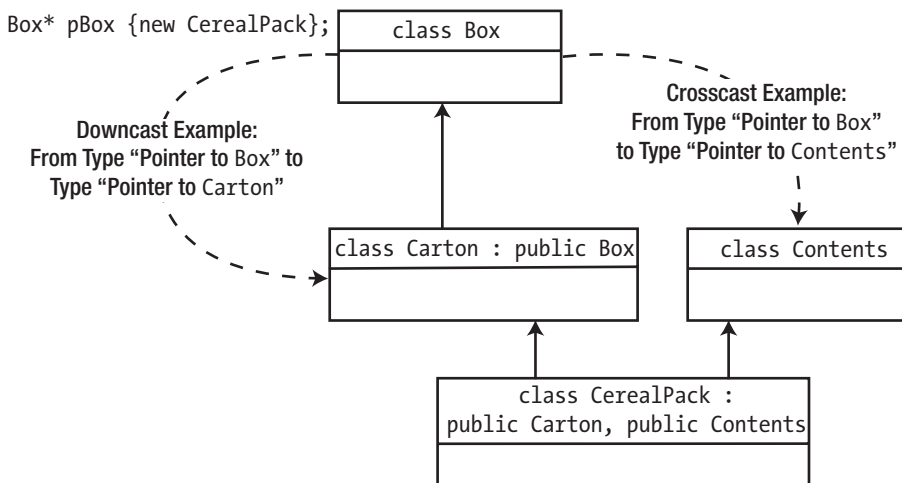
Box* pBox {new CerealPack};

class Box

Downcast Example:
From Type "Pointer to Box" to Type "Pointer to Carton"

Crosscast Example:
From Type "Pointer to Box" to Type "Pointer to Contents"

class Carton : public Box

class Contents

class CerealPack : public Carton, public Contents